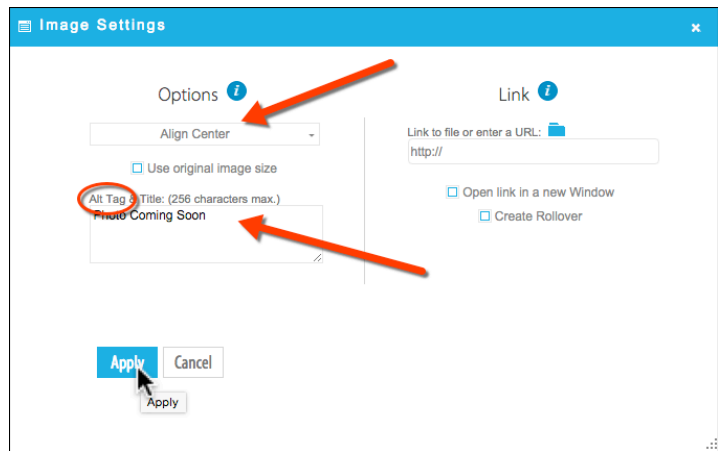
Image Settings
×

Options i

Align Center

Use original image size

Alt Tag & Title: (256 characters max.)
Photo Coming Soon

Link i

Link to file or enter a URL:
http://

Open link in a new Window
Create Rollover

Apply
Cancel
Apply